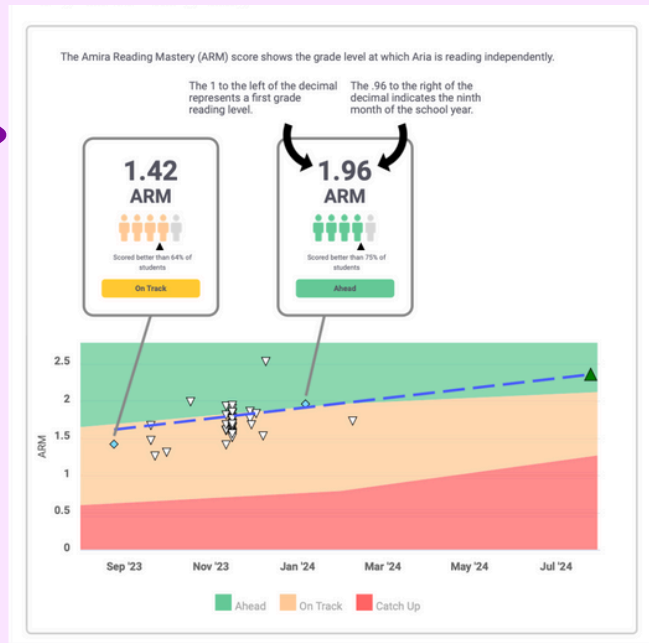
The Amira Reading Mastery (ARM) score shows the grade level at which Aria is reading independently.

The 1 to the left of the decimal represents a first grade reading level.

The .96 to the right of the decimal indicates the ninth month of the school year.

1.42
ARM
Scored better than 64% of students
On Track

1.96
ARM
Scored better than 75% of students
Ahead

2.5
2
1.5
1
0.5
0
ARM

Sep '23
Nov '23
Jan '24
Mar '24
May '24
Jul '24

Ahead
On Track
Catch Up